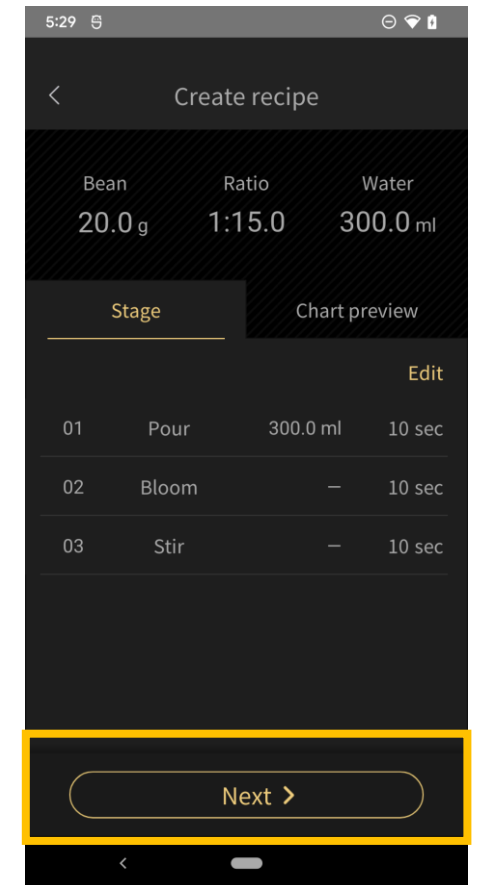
5:29

Create recipe

Bean
20.0 g

Ratio
1:15.0

Water
300.0 ml

Stage

Chart preview

Edit

| 01 | Pour | 300.0 ml | 10 sec |
|---|---|---|---|
| 02 | Bloom | – | 10 sec |
| 03 | Stir | – | 10 sec |

Next >